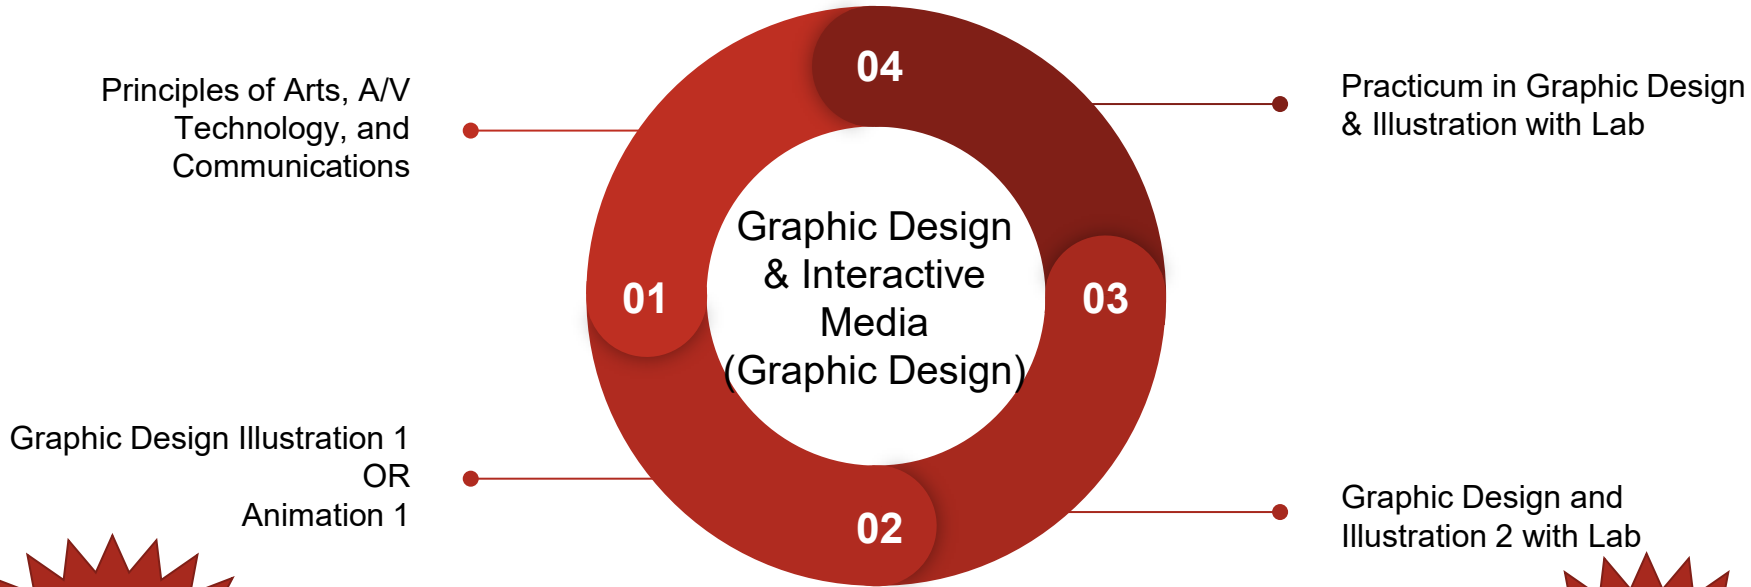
Principles of Arts, A/V Technology, and Communications

04

Practicum in Graphic Design & Illustration with Lab

Graphic Design & Interactive Media (Graphic Design)

01

03

Graphic Design Illustration 1
OR
Animation 1

02

Graphic Design and Illustration 2 with Lab